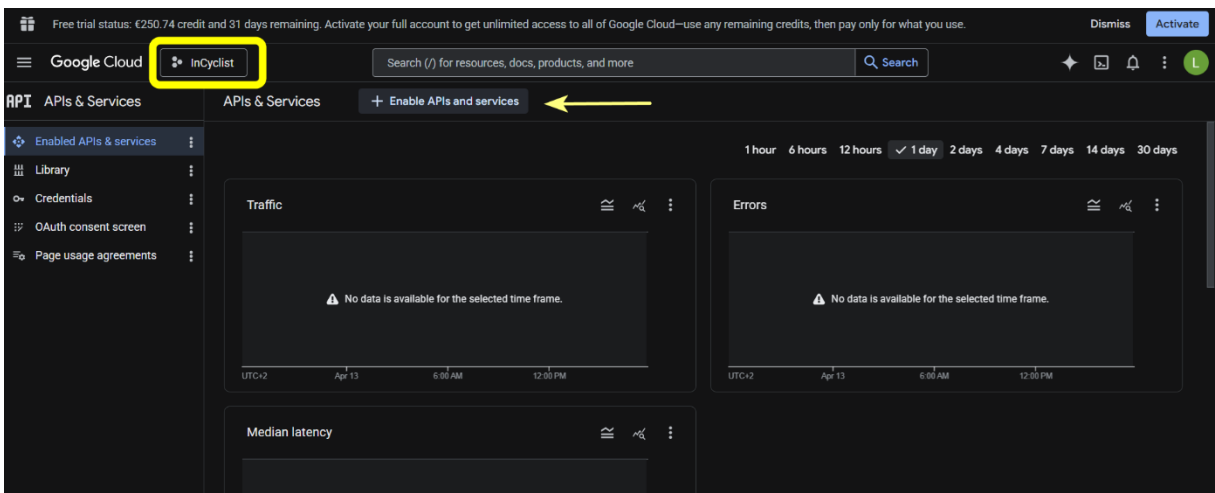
Free trial status: €250.74 credit and 31 days remaining. Activate your full account to get unlimited access to all of Google Cloud—use any remaining credits, then pay only for what you use.

Dismiss

Activate

Google Cloud

InCyclist

Search (/) for resources, docs, products, and more

Search

L

API APIs & Services

APIs & Services

+ Enable APIs and services

Enabled APIs & services

Library

Credentials

OAuth consent screen

Page usage agreements

1 hour 6 hours 12 hours 1 day 2 days 4 days 7 days 14 days 30 days

Traffic

No data is available for the selected time frame.

UTC+2 Apr 13 6:00 AM 12:00 PM

Errors

No data is available for the selected time frame.

UTC+2 Apr 13 6:00 AM 12:00 PM

Median latency